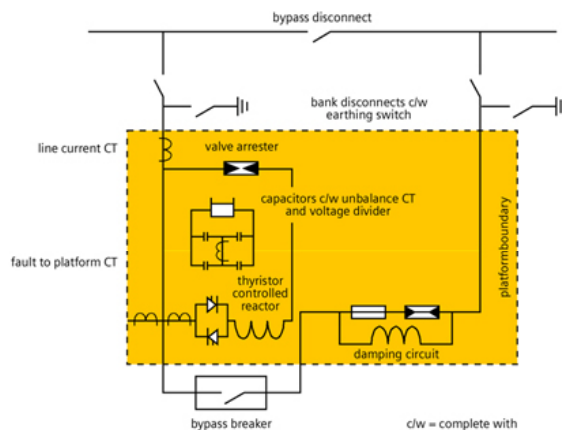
bypass disconnect

bank disconnects c/w earthing switch

line current CT

valve arrester

capacitors c/w unbalance CT and voltage divider

fault to platform CT

thyristor controlled reactor

platformboundary

damping circuit

bypass breaker

c/w = complete with